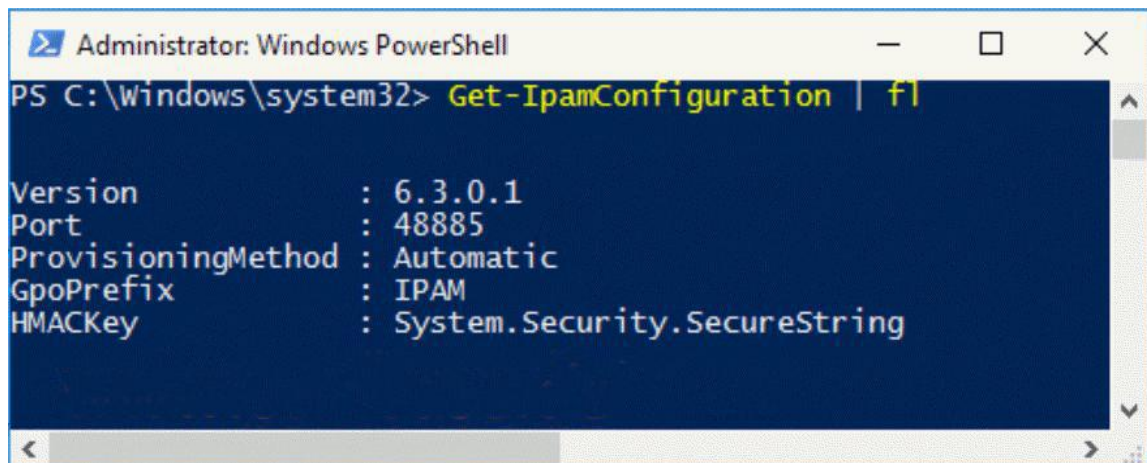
Administrator: Windows PowerShell

PS C:\Windows\system32> Get-IpamConfiguration | fl

Version : 6.3.0.1
Port : 48885
ProvisioningMethod : Automatic
GpoPrefix : IPAM
HMACKey : System.Security.SecureString